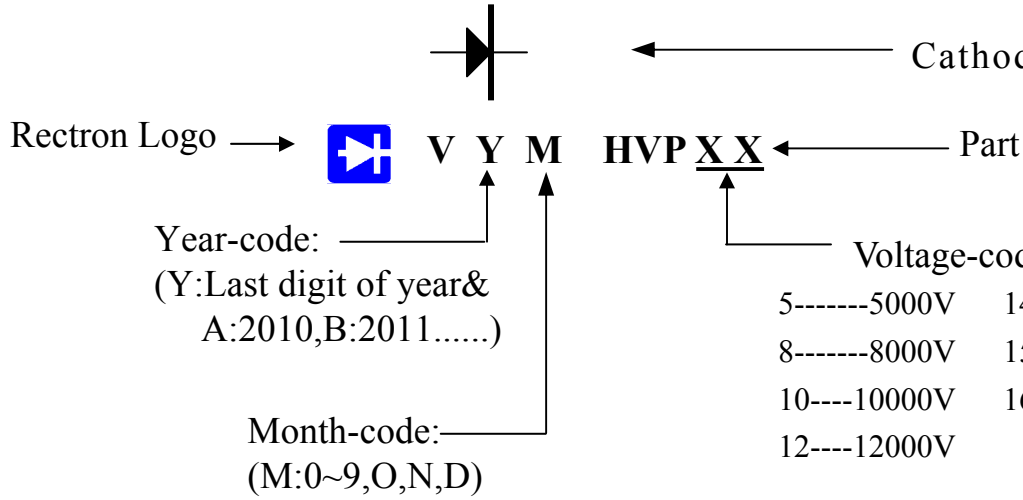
Cathod

Rectron Logo

V Y M HVP X X

Part

Year-code:
(Y:Last digit of year&
A:2010,B:2011......)

Voltage-cod

5-------5000V 14

8-------8000V 1

10----10000V 16

12----12000V

Month-code:
(M:0~9,O,N,D)